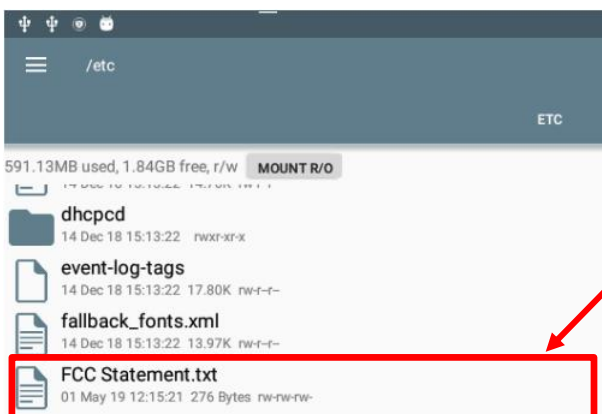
/etc

ETC

591.13MB used, 1.84GB free, r/w MOUNT R/O

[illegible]

dhcpcd
14 Dec 18 15:13:22 rwxr-xr-x

event-log-tags
14 Dec 18 15:13:22 17.80K rw-r--r--

fallback_fonts.xml
14 Dec 18 15:13:22 13.97K rw-r--r--

FCC Statement.txt
01 May 19 12:15:21 276 Bytes rw-rw-rw-